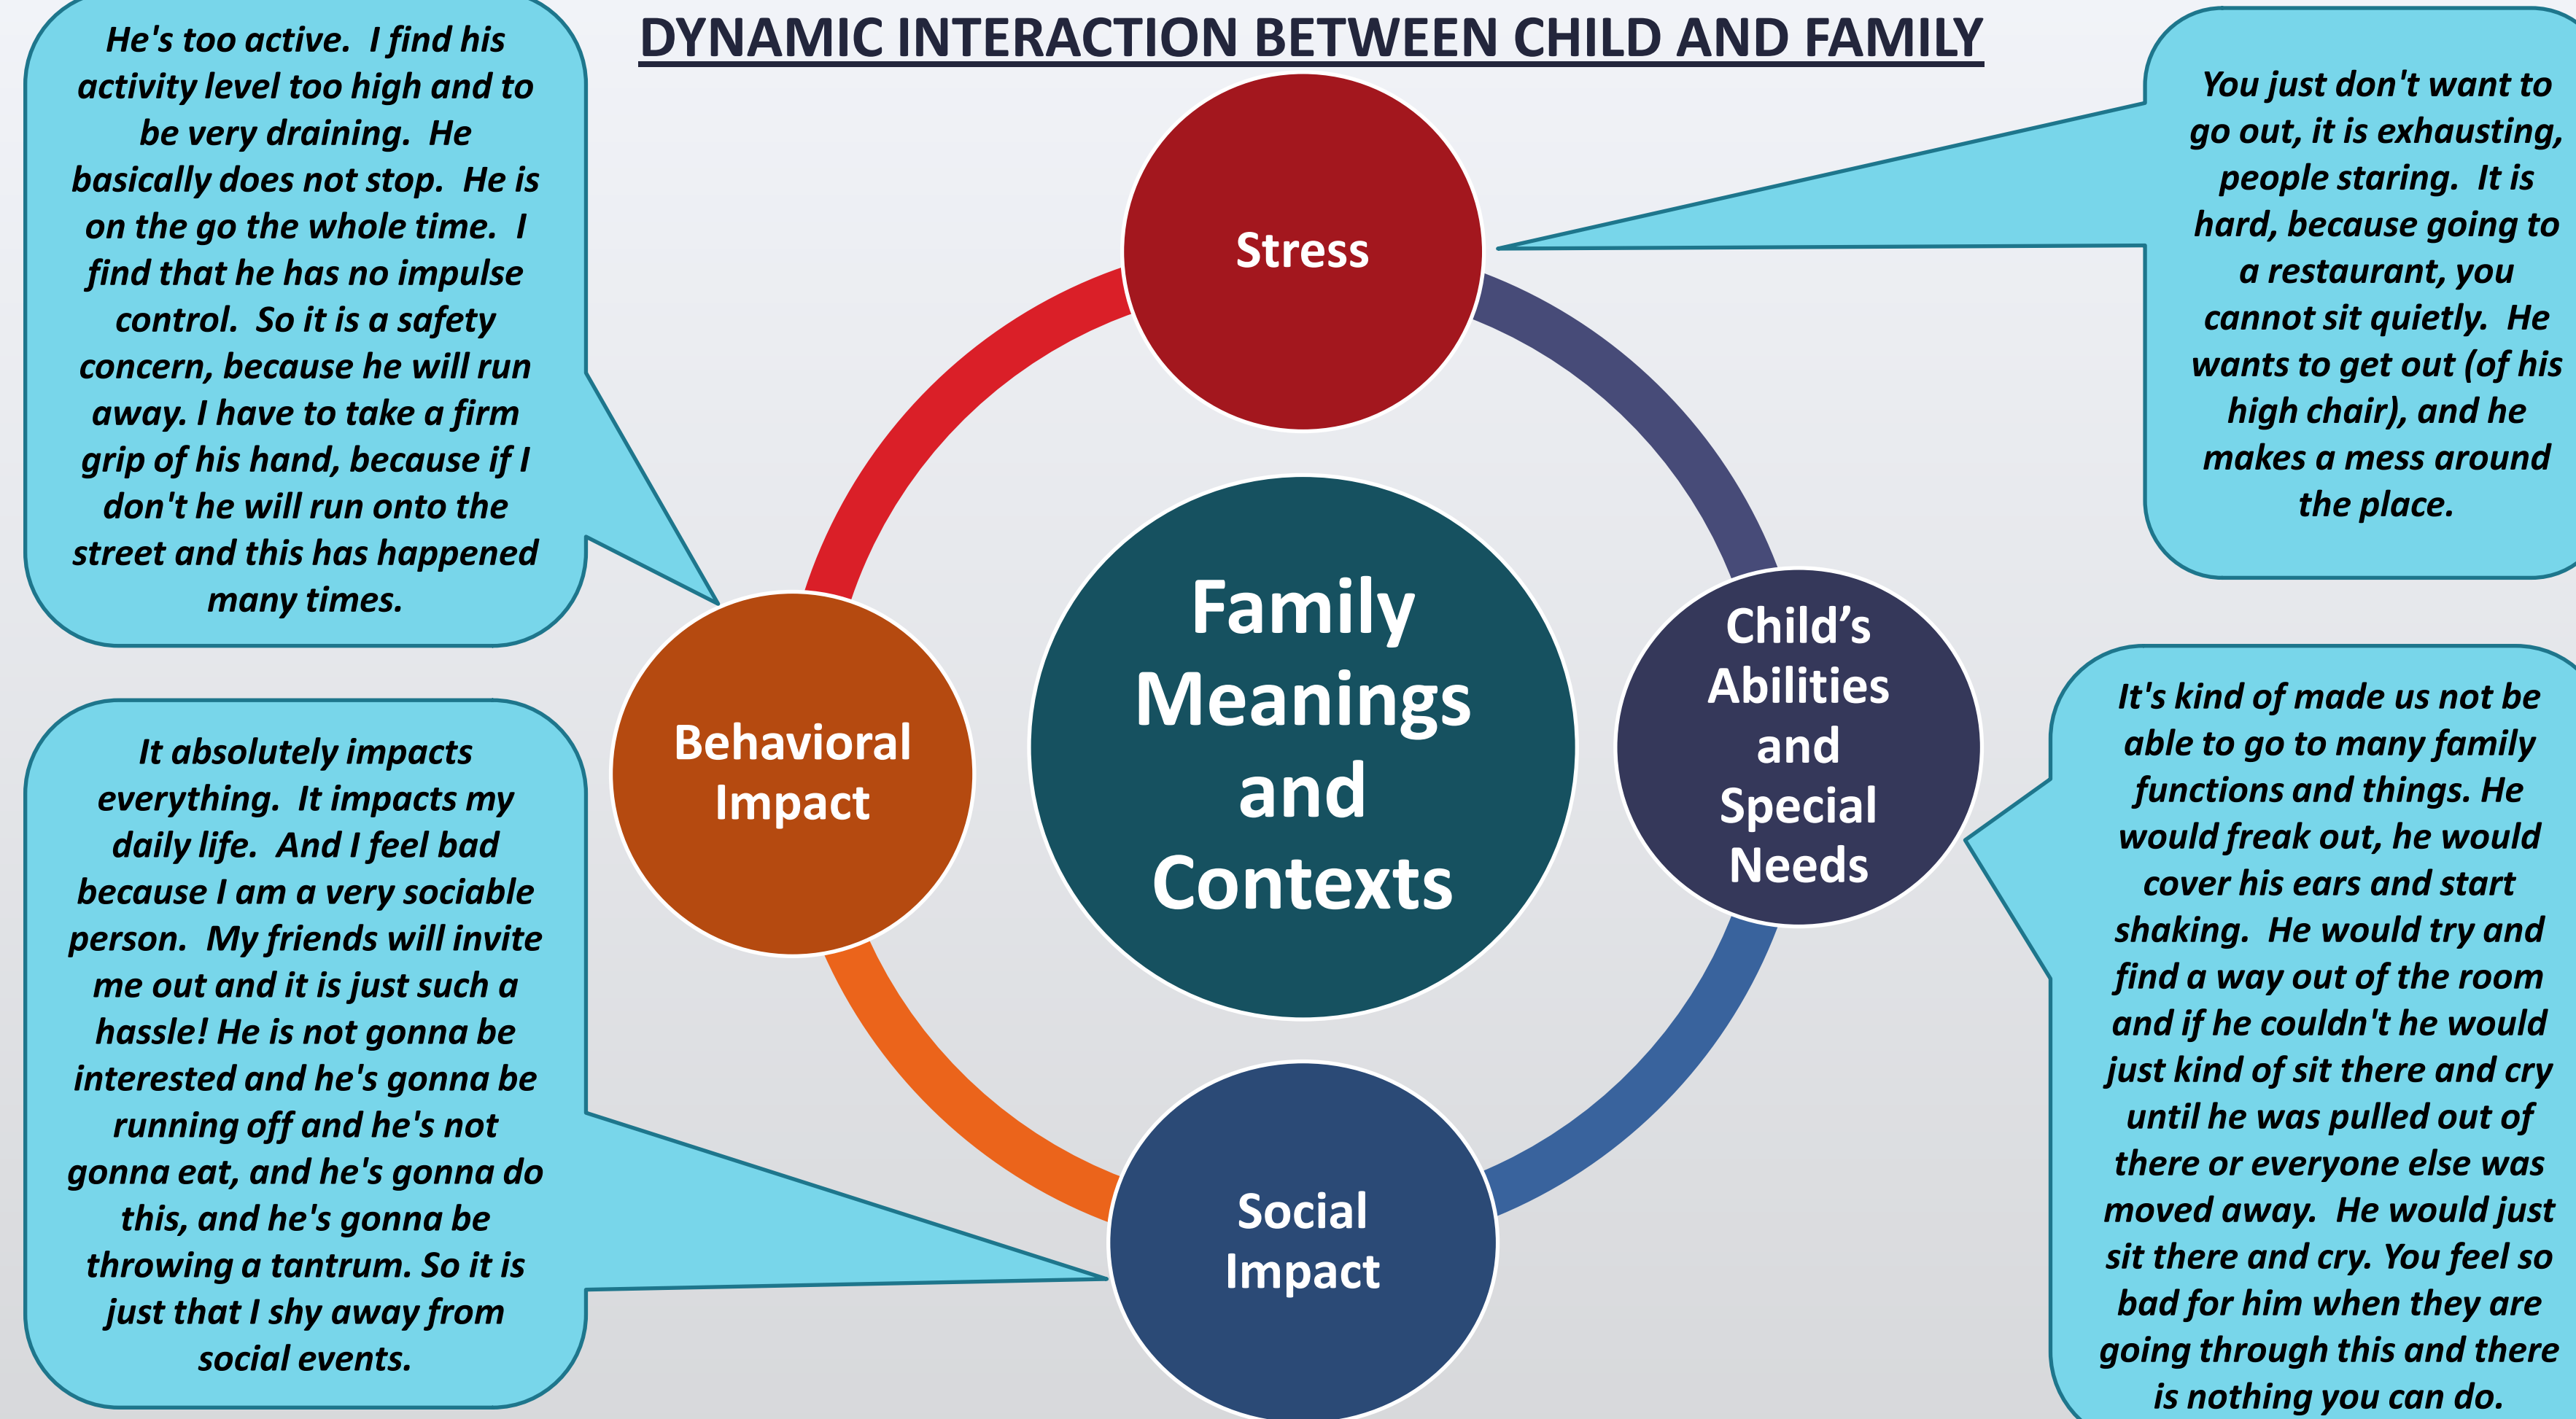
DYNAMIC INTERACTION BETWEEN CHILD AND FAMILY

He's too active. I find his activity level too high and to be very draining. He basically does not stop. He is on the go the whole time. I find that he has no impulse control. So it is a safety concern, because he will run away. I have to take a firm grip of his hand, because if I don't he will run onto the street and this has happened many times.

Stress

You just don't want to go out, it is exhausting, people staring. It is hard, because going to a restaurant, you cannot sit quietly. He wants to get out (of his high chair), and he makes a mess around the place.

Family Meanings and Contexts

Behavioral Impact

Child's Abilities and Special Needs

It absolutely impacts everything. It impacts my daily life. And I feel bad because I am a very sociable person. My friends will invite me out and it is just such a hassle! He is not gonna be interested and he's gonna be running off and he's not gonna eat, and he's gonna do this, and he's gonna be throwing a tantrum. So it is just that I shy away from social events.

It's kind of made us not be able to go to many family functions and things. He would freak out, he would cover his ears and start shaking. He would try and find a way out of the room and if he couldn't he would just kind of sit there and cry until he was pulled out of there or everyone else was moved away. He would just sit there and cry. You feel so bad for him when they are going through this and there is nothing you can do.

Social Impact